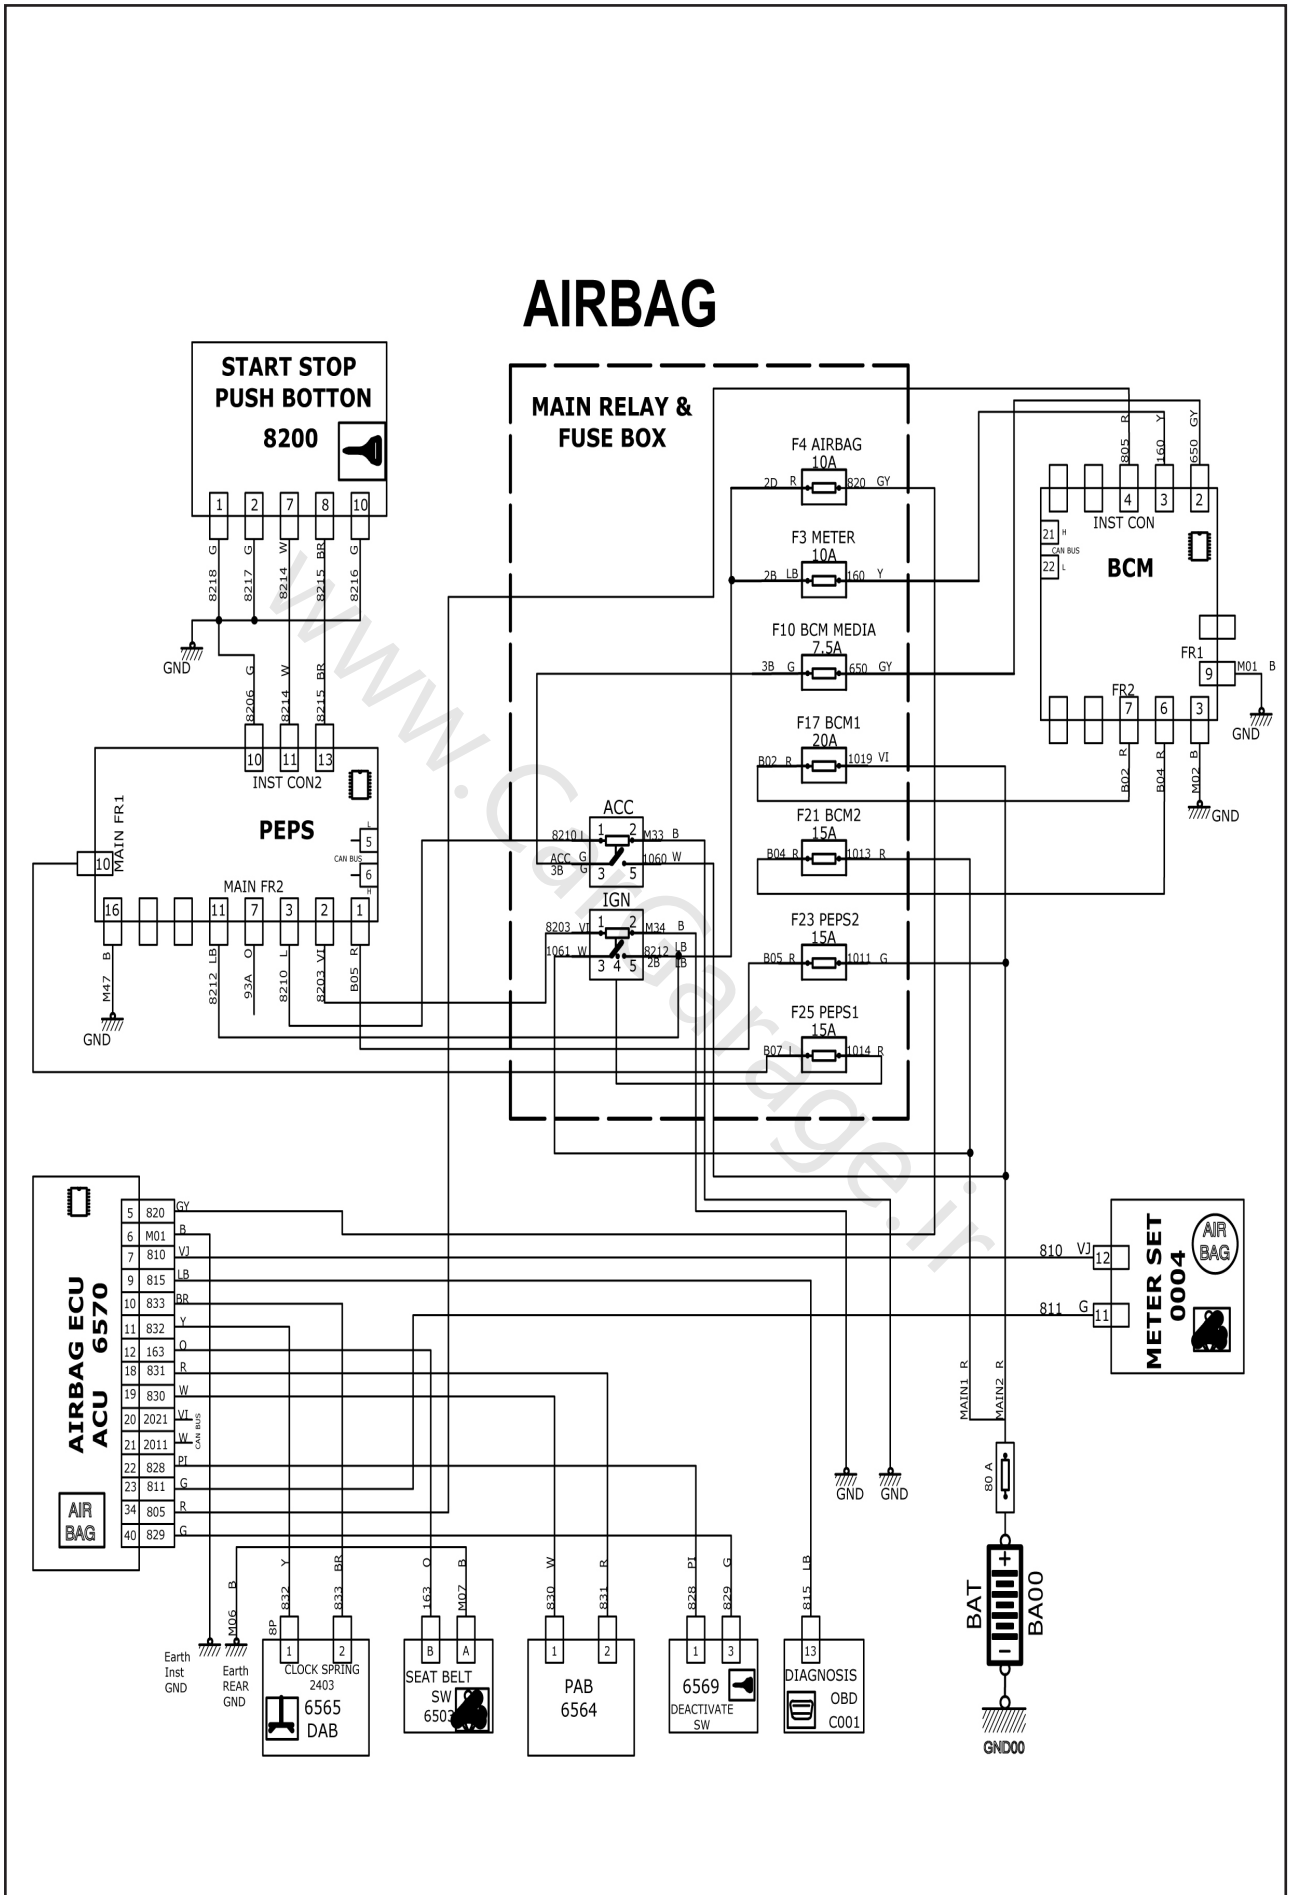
AIRBAG

START STOP PUSH BOTTON
8200
1 2 7 8 10
G G W BR G
8218 8217 8214 8215 8216
GND
G W BR
8206 8214 8215
10 11 13
INST CON2
PEPS
MAIN FR1
10
5
CAN BUS
6
MAIN FR2
16 11 7 3 2 1
B LB O L VI R
M47 8212 93A 8210 8203 B05
GND

MAIN RELAY & FUSE BOX
F4 AIRBAG
10A
2D R 820 GY
F3 METER
10A
2B LB 160 Y
F10 BCM MEDIA
7.5A
3B G 650 GY
F17 BCM1
20A
B02 R 1019 VI
F21 BCM2
15A
B04 R 1013 R
F23 PEPS2
15A
B05 R 1011 G
F25 PEPS1
15A
B07 L 1014 R
ACC
8210 L 1 2 M33 B
ACC G
3B G 1060 W
3 5
IGN
8203 VI 1 2 M34 B
1061 W 8212 LB
2B LB
3 4 5

R Y GY
805 160 650
4 3 2
INST CON
21 H
CAN BUS
22 L
BCM
FR1
9 M01 B
GND
FR2
7 6 3
R R B
B02 B04 M02
GND

AIRBAG ECU
ACU 6570
AIR BAG
5 820 GY
6 M01 B
7 810 VJ
9 815 LB
10 833 BR
11 832 Y
12 163 O
18 831 R
19 830 W
20 2021 VI
21 2011 W
CAN BUS
22 828 PI
23 811 G
34 805 R
40 829 G

GND GND

810 VJ 12
811 G 11
METER SET
0004
AIR BAG

MAIN1 R
MAIN2 R
80 A
BAT
BA00
GND00

B
M06
Earth Inst GND
Earth REAR GND
Y BR
832 833
8P
1 2
CLOCK SPRING
2403
6565
DAB
O B
163 M07
B A
SEAT BELT SW
6503
W R
830 831
1 2
PAB
6564
PI G
828 829
1 3
6569
DEACTIVATE SW
LB
815
13
DIAGNOSIS
OBD
C001

www.CarGarage.ir